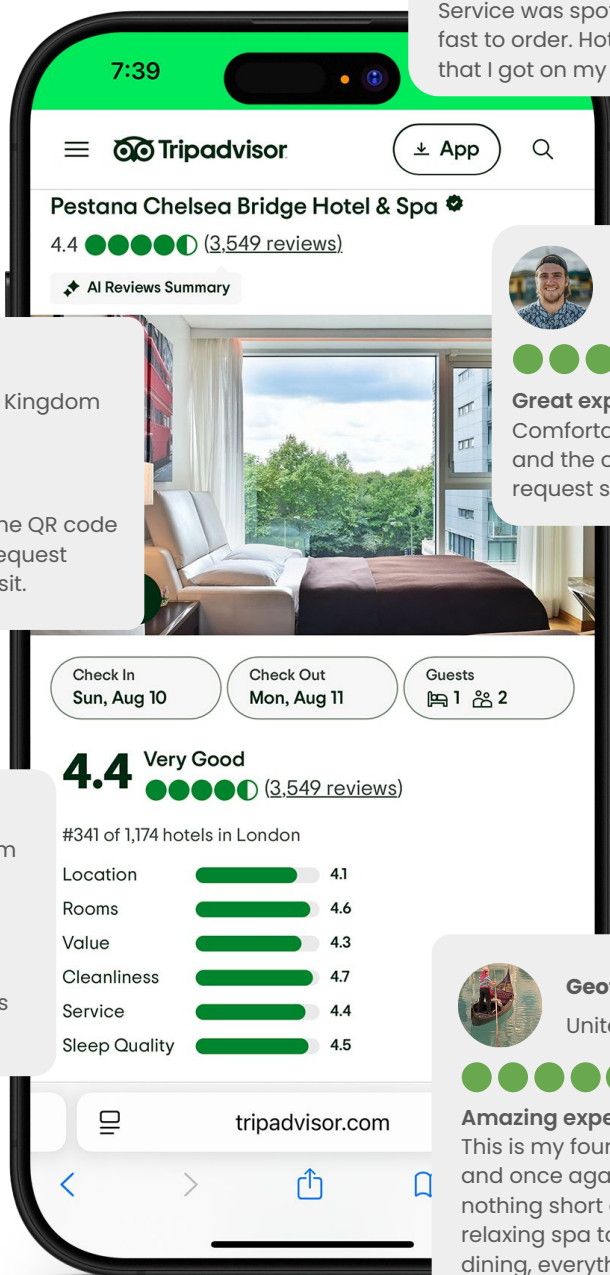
Service was spo
fast to order. Hot
that I got on my

7:39

Tripadvisor

App

Pestana Chelsea Bridge Hotel & Spa

4.4 (3,549 reviews)

AI Reviews Summary

Kingdom

he QR code
equest
sit.

Great exp
Comforta
and the c
request s

Check In
Sun, Aug 10

Check Out
Mon, Aug 11

Guests
1 2

4.4 Very Good
(3,549 reviews)

#341 of 1,174 hotels in London

m

s

| Location | 4.1 |
|---|---|
| Rooms | 4.6 |
| Value | 4.3 |
| Cleanliness | 4.7 |
| Service | 4.4 |
| Sleep Quality | 4.5 |

Geo
Unite

Amazing expe
This is my four
and once aga
nothing short
relaxing spa to
dining, everyth

tripadvisor.com